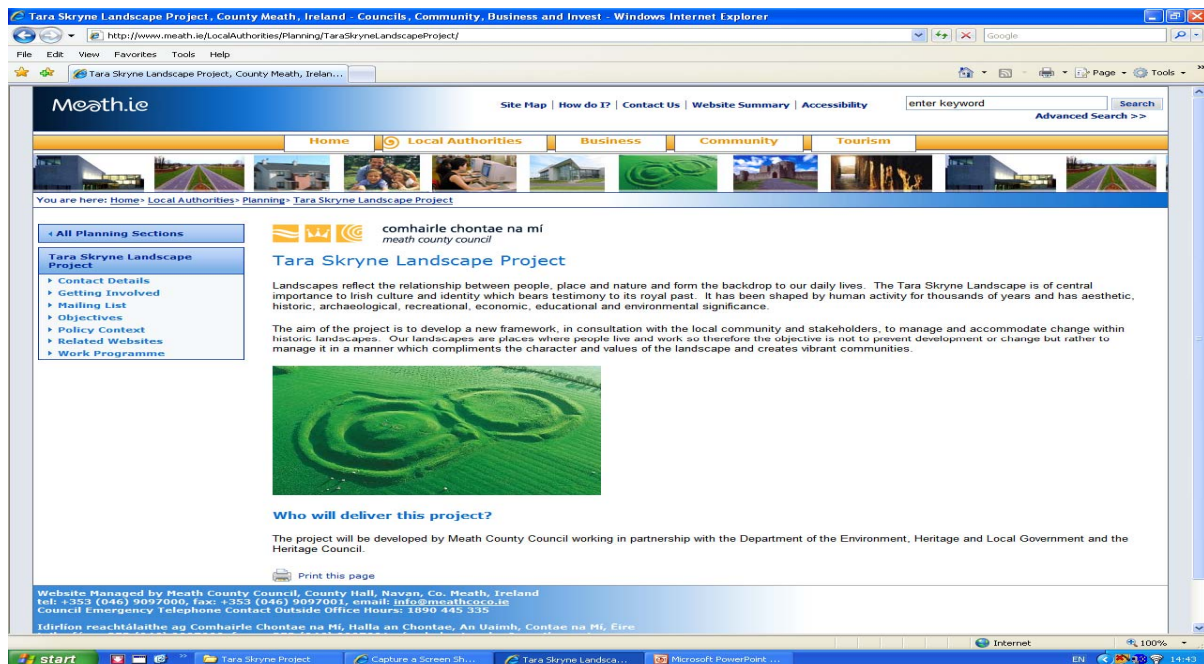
Tara Skryne Landscape Project, County Meath, Ireland - Councils, Community, Business and Invest - Windows Internet Explorer

http://www.meath.ie/LocalAuthorities/Planning/TaraSkryneLandscapeProject/

Google

File Edit View Favorites Tools Help

Tara Skryne Landscape Project, County Meath, Irelan...

Page Tools

Meath.ie

Site Map | How do I? | Contact Us | Website Summary | Accessibility

enter keyword

Search

Advanced Search >>

Home Local Authorities Business Community Tourism

You are here: Home> Local Authorities> Planning> Tara Skryne Landscape Project

All Planning Sections

Tara Skryne Landscape Project

Contact Details
Getting Involved
Mailing List
Objectives
Policy Context
Related Websites
Work Programme

comhairle chontae na mí
meath county council

Tara Skryne Landscape Project

Landscapes reflect the relationship between people, place and nature and form the backdrop to our daily lives. The Tara Skryne Landscape is of central importance to Irish culture and identity which bears testimony to its royal past. It has been shaped by human activity for thousands of years and has aesthetic, historic, archaeological, recreational, economic, educational and environmental significance.

The aim of the project is to develop a new framework, in consultation with the local community and stakeholders, to manage and accommodate change within historic landscapes. Our landscapes are places where people live and work so therefore the objective is not to prevent development or change but rather to manage it in a manner which compliments the character and values of the landscape and creates vibrant communities.

Who will deliver this project?

The project will be developed by Meath County Council working in partnership with the Department of the Environment, Heritage and Local Government and the Heritage Council.

Print this page

Website Managed by Meath County Council, County Hall, Navan, Co. Meath, Ireland
tel: +353 (046) 9097000, fax: +353 (046) 9097001, email: info@meathcoco.ie
Council Emergency Telephone Contact Outside Office Hours: 1890 445 335

Idirlíon reachtálaithe ag Comhairle Chontae na Mí, Halla an Chontae, An Uaimh, Contae na Mí, Éire

Internet 100%

start Tara Skryne Project Capture a Screen Sh... Tara Skryne Landsca... Microsoft PowerPoint ... EN 14:43